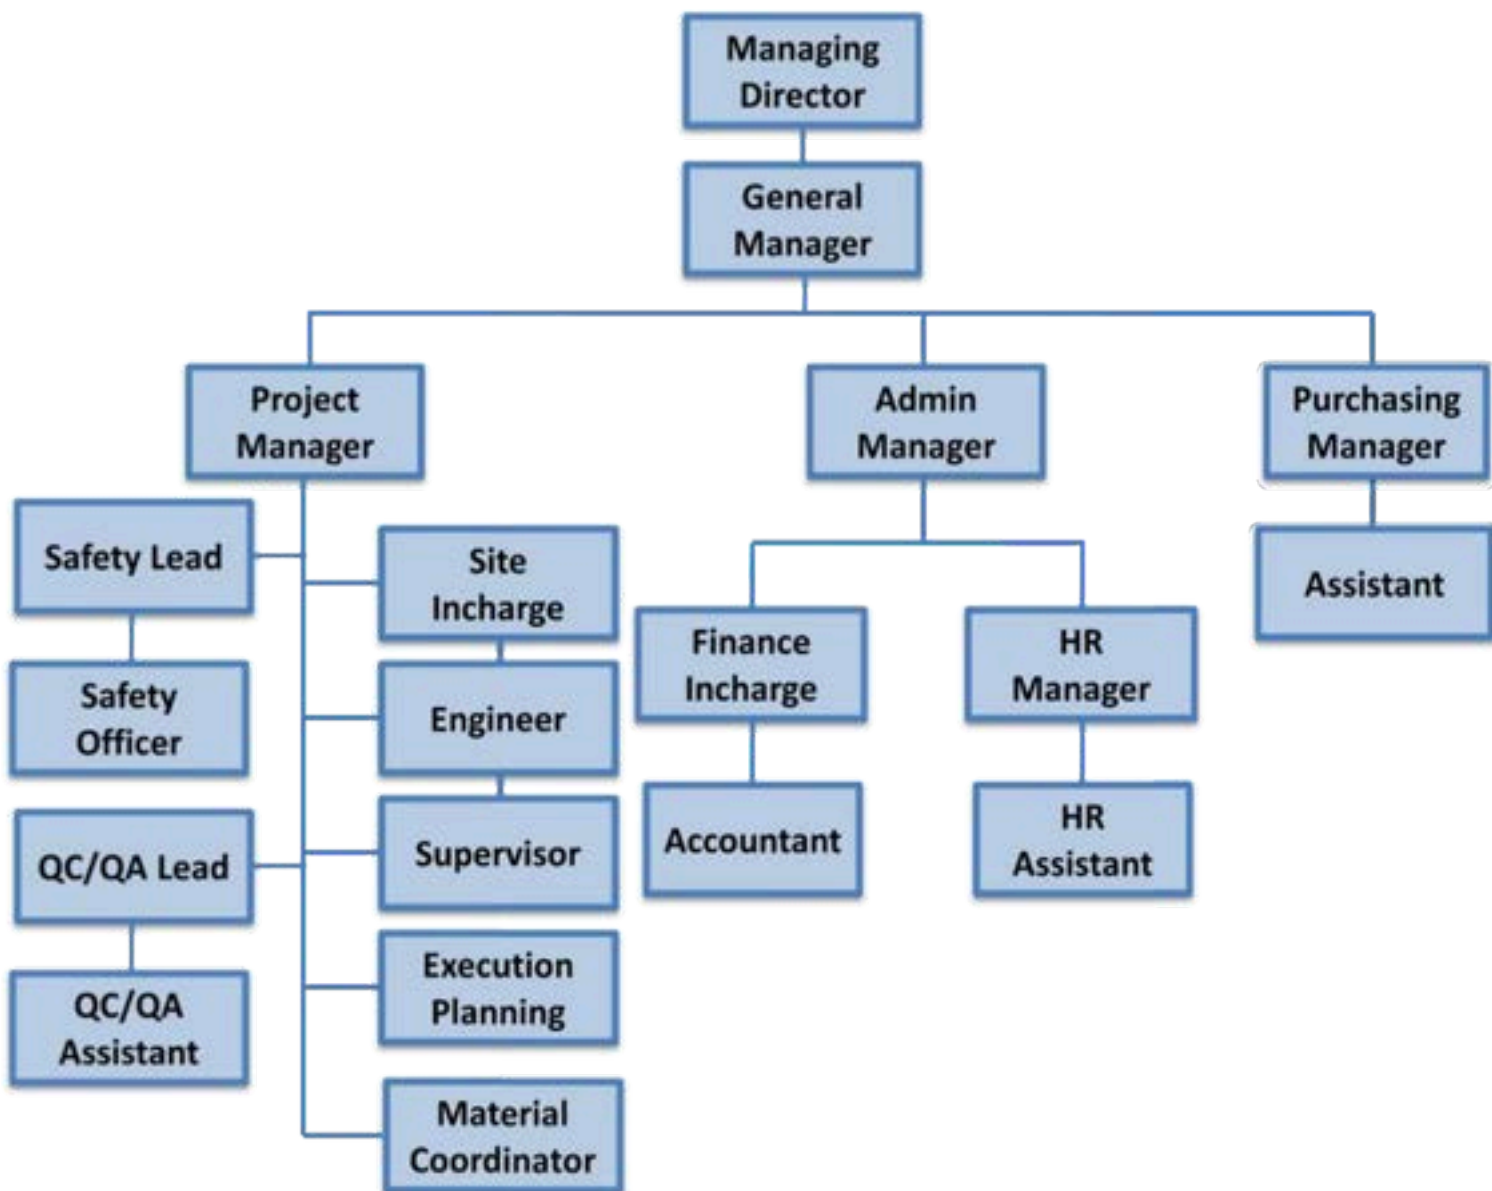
Managing Director

General Manager

Project Manager

Admin Manager

Purchasing Manager

Safety Lead

Safety Officer

QC/QA Lead

QC/QA Assistant

Site Incharge

Engineer

Supervisor

Execution Planning

Material Coordinator

Finance Incharge

Accountant

HR Manager

HR Assistant

Assistant